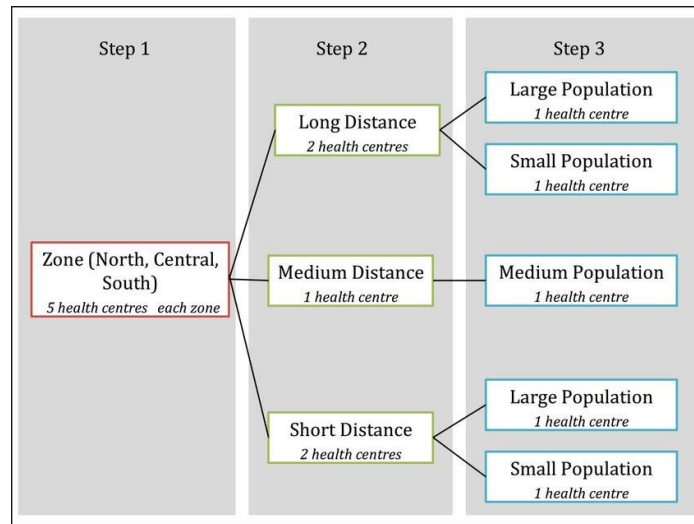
Step 1

Zone (North, Central, South)
5 health centres each zone

Step 2

Long Distance
2 health centres

Medium Distance
1 health centre

Short Distance
2 health centres

Step 3

Large Population
1 health centre

Small Population
1 health centre

Medium Population
1 health centre

Large Population
1 health centre

Small Population
1 health centre